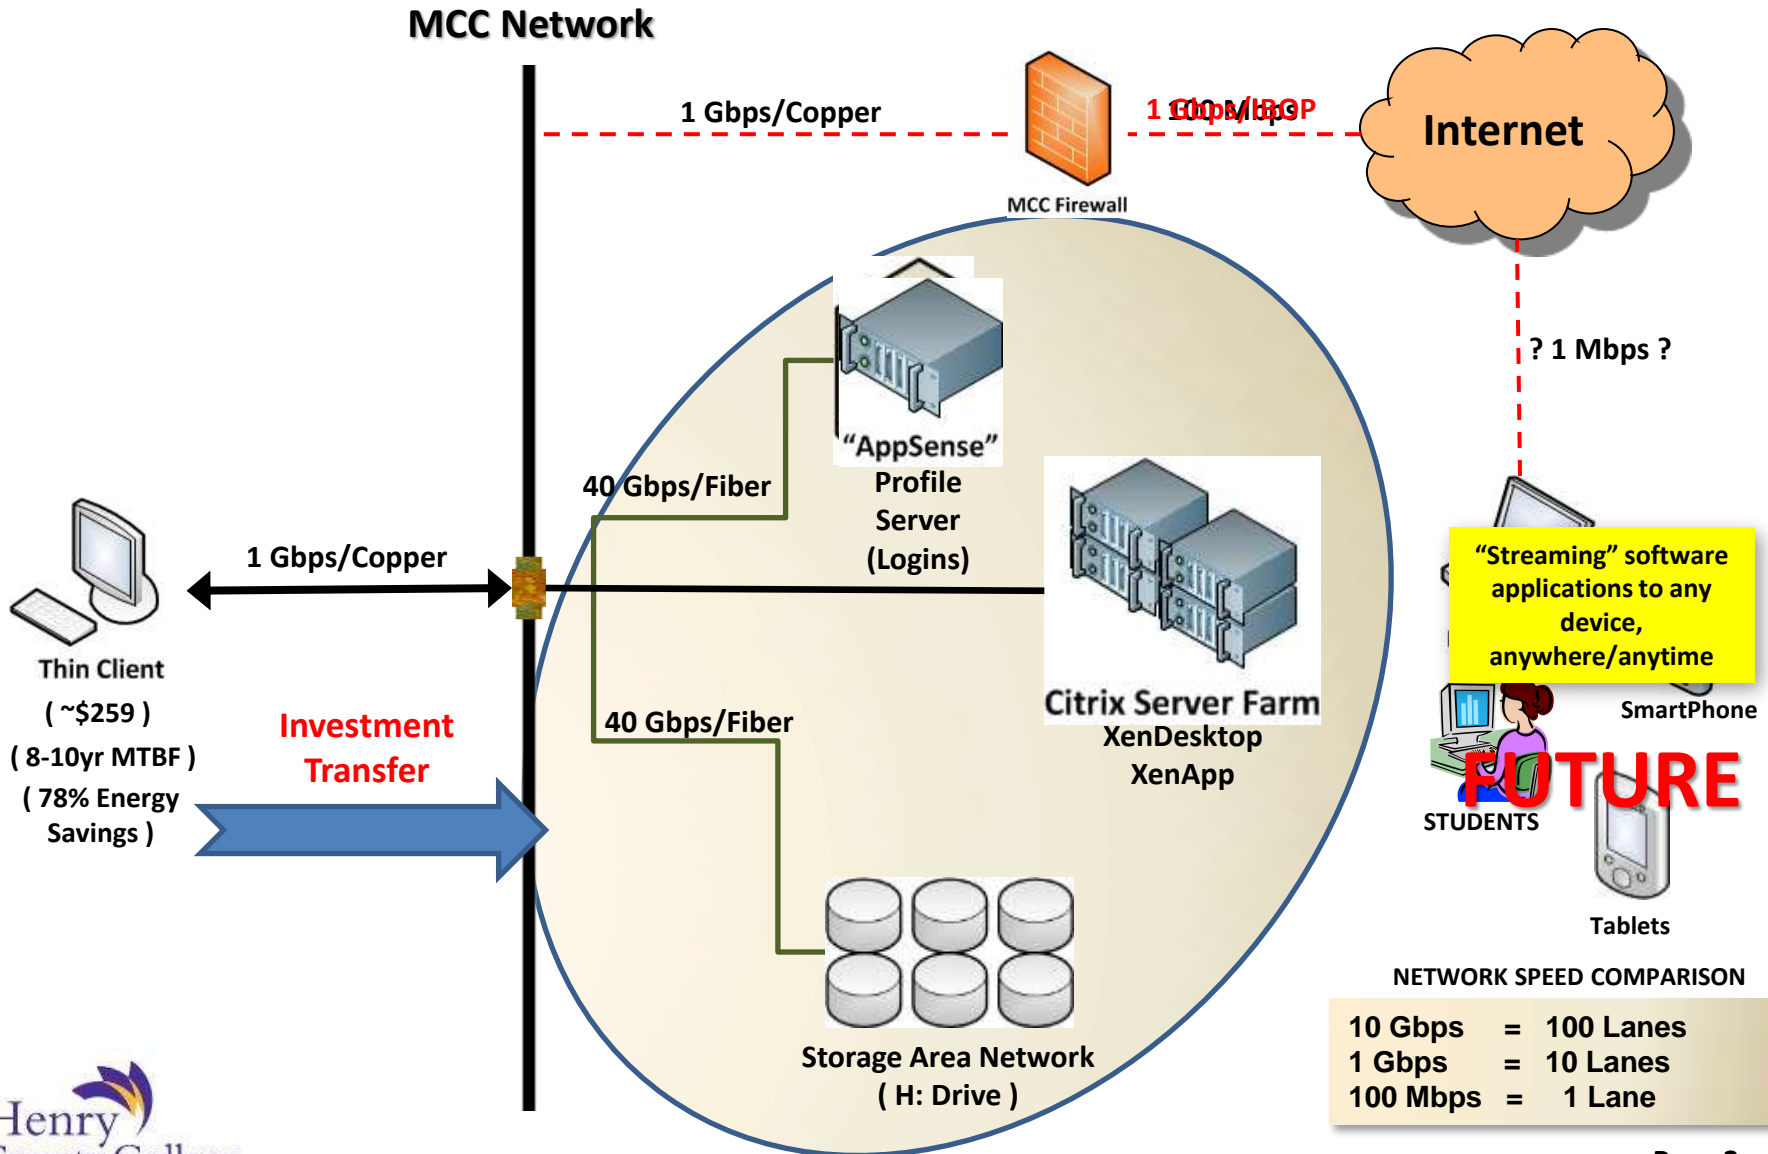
MCC Network

1 Gbps/Copper

1 Gbps/IBOP

Internet

MCC Firewall

? 1 Mbps ?

"AppSense" Profile Server (Logins)

40 Gbps/Fiber

1 Gbps/Copper

Thin Client
( ~$259 )
( 8-10yr MTBF )
( 78% Energy Savings )

Investment Transfer

Citrix Server Farm
XenDesktop
XenApp

40 Gbps/Fiber

"Streaming" software applications to any device, anywhere/anytime

SmartPhone

FUTURE

STUDENTS

Tablets

Storage Area Network
( H: Drive )

NETWORK SPEED COMPARISON

| | | |
|---|---|---|
| 10 Gbps | = | 100 Lanes |
| 1 Gbps | = | 10 Lanes |
| 100 Mbps | = | 1 Lane |

Henry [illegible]